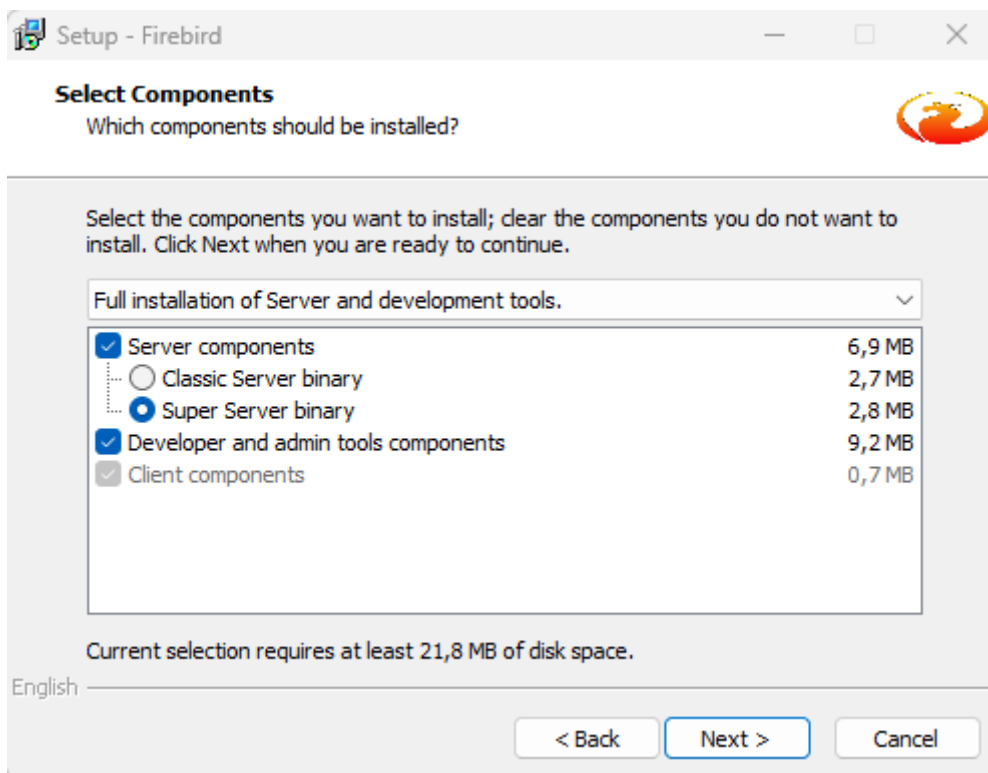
Setup - Firebird

Select Components
Which components should be installed?

Select the components you want to install; clear the components you do not want to install. Click Next when you are ready to continue.

Full installation of Server and development tools.

| Component | Size |
|---|---|
| Server components | 6,9 MB |
| Classic Server binary | 2,7 MB |
| Super Server binary | 2,8 MB |
| Developer and admin tools components | 9,2 MB |
| Client components | 0,7 MB |

Current selection requires at least 21,8 MB of disk space.

English

< Back
Next >
Cancel